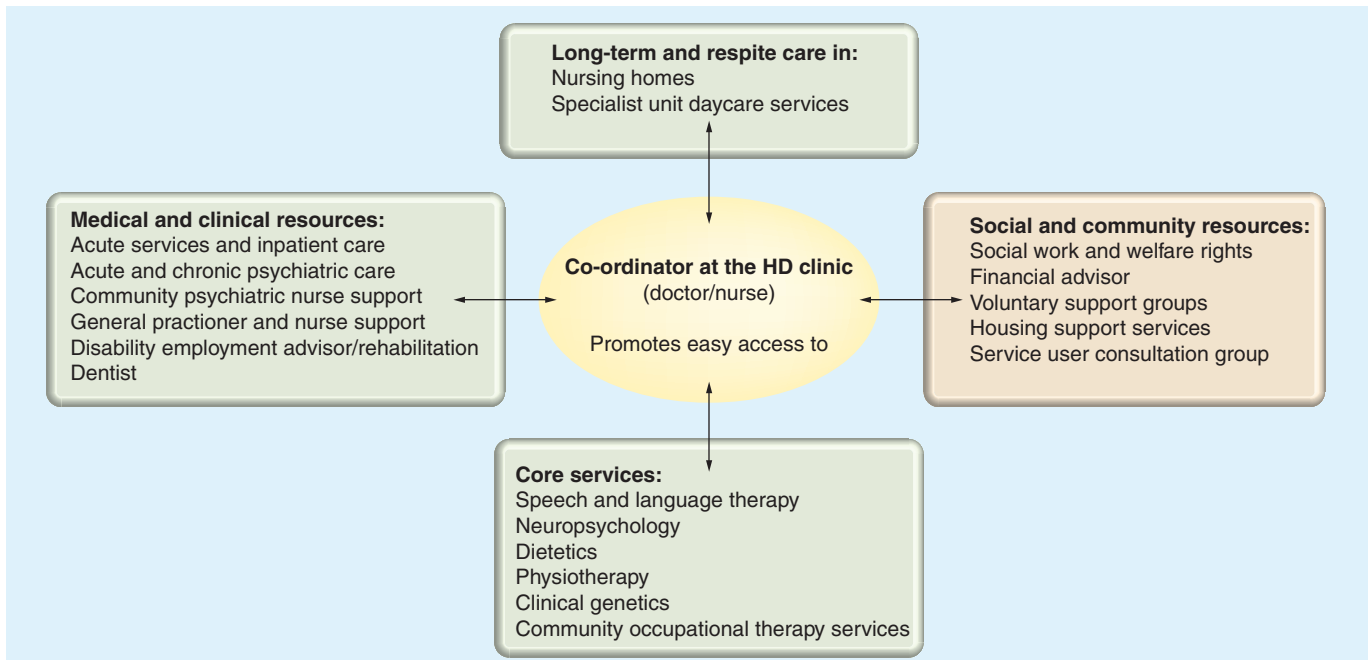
Long-term and respite care in:
Nursing homes
Specialist unit daycare services

Medical and clinical resources:
Acute services and inpatient care
Acute and chronic psychiatric care
Community psychiatric nurse support
General practioner and nurse support
Disability employment advisor/rehabilitation
Dentist

Co-ordinator at the HD clinic
(doctor/nurse)

Promotes easy access to

Social and community resources:
Social work and welfare rights
Financial advisor
Voluntary support groups
Housing support services
Service user consultation group

Core services:
Speech and language therapy
Neuropsychology
Dietetics
Physiotherapy
Clinical genetics
Community occupational therapy services